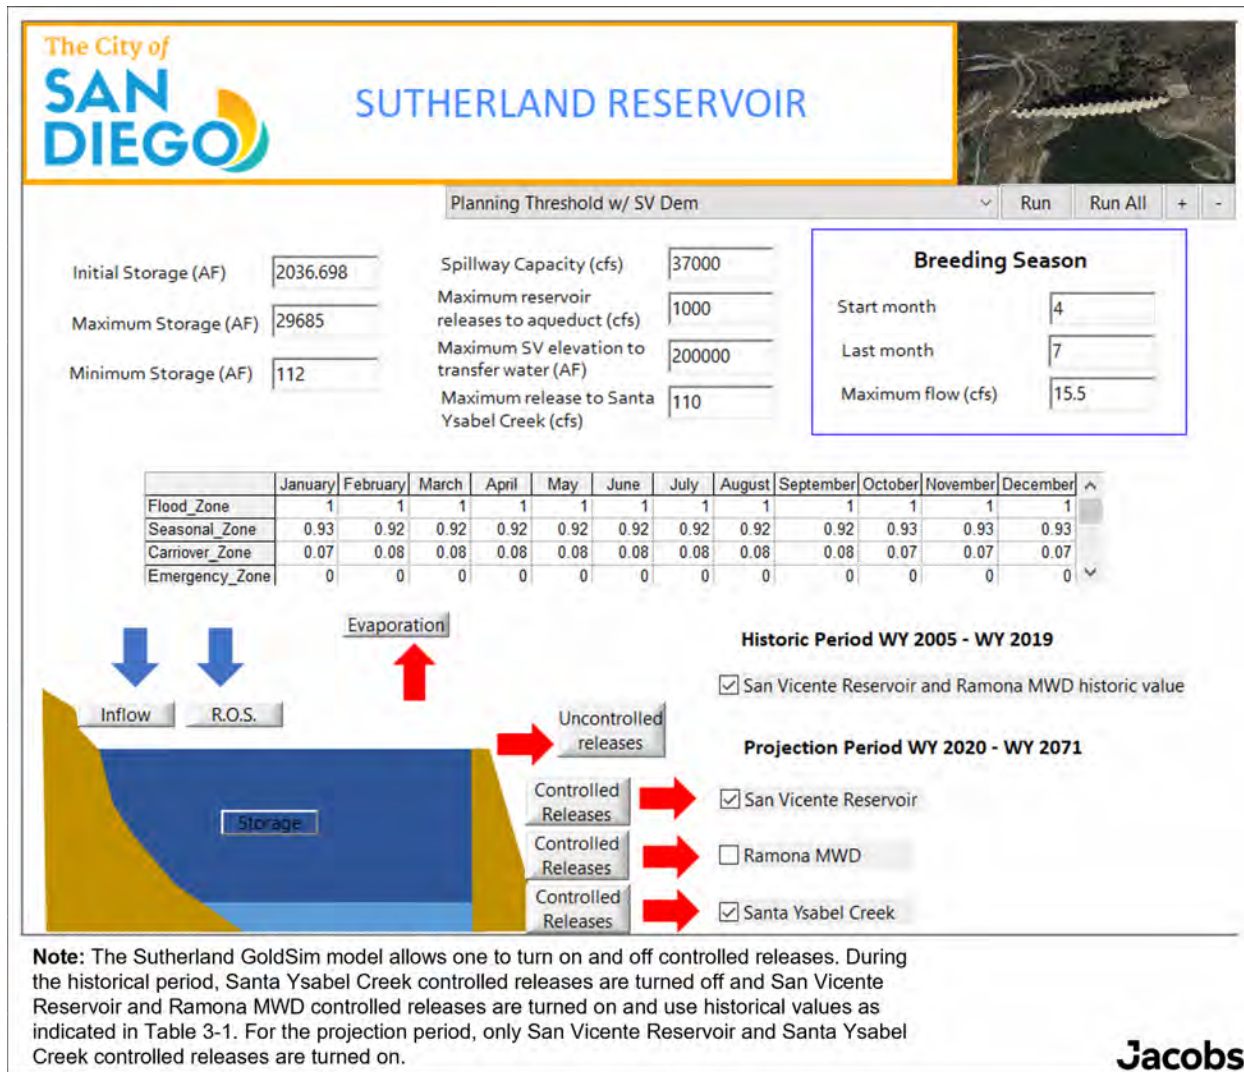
The City of
SAN DIEGO

SUTHERLAND RESERVOIR

Planning Threshold w/ SV Dem

Run

Run All

+

-

Initial Storage (AF) 2036.698

Maximum Storage (AF) 29685

Minimum Storage (AF) 112

Spillway Capacity (cfs) 37000

Maximum reservoir releases to aqueduct (cfs) 1000

Maximum SV elevation to transfer water (AF) 200000

Maximum release to Santa Ysabel Creek (cfs) 110

Breeding Season

Start month 4

Last month 7

Maximum flow (cfs) 15.5

| | January | February | March | April | May | June | July | August | September | October | November | December |
|---|---|---|---|---|---|---|---|---|---|---|---|---|
| Flood_Zone | 1 | 1 | 1 | 1 | 1 | 1 | 1 | 1 | 1 | 1 | 1 | 1 |
| Seasonal_Zone | 0.93 | 0.92 | 0.92 | 0.92 | 0.92 | 0.92 | 0.92 | 0.92 | 0.92 | 0.93 | 0.93 | 0.93 |
| Carriover_Zone | 0.07 | 0.08 | 0.08 | 0.08 | 0.08 | 0.08 | 0.08 | 0.08 | 0.08 | 0.07 | 0.07 | 0.07 |
| Emergency_Zone | 0 | 0 | 0 | 0 | 0 | 0 | 0 | 0 | 0 | 0 | 0 | 0 |

Evaporation

Inflow

R.O.S.

Uncontrolled releases

Storage

Controlled Releases

Controlled Releases

Controlled Releases

Historic Period WY 2005 - WY 2019

San Vicente Reservoir and Ramona MWD historic value

Projection Period WY 2020 - WY 2071

San Vicente Reservoir

Ramona MWD

Santa Ysabel Creek

Note: The Sutherland GoldSim model allows one to turn on and off controlled releases. During the historical period, Santa Ysabel Creek controlled releases are turned off and San Vicente Reservoir and Ramona MWD controlled releases are turned on and use historical values as indicated in Table 3-1. For the projection period, only San Vicente Reservoir and Santa Ysabel Creek controlled releases are turned on.

Jacobs